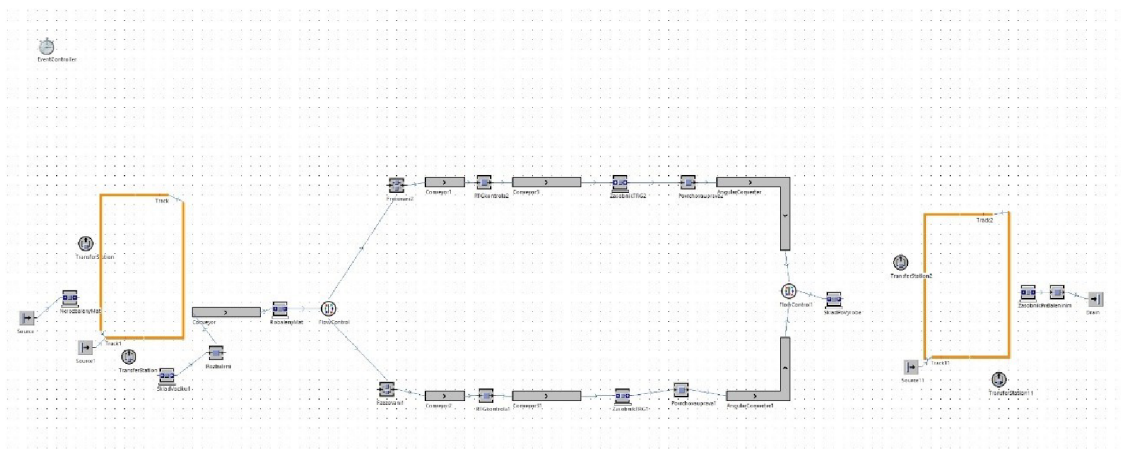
EventController

Track

TransferStation

Source

Track1

Source1

TransferStation

Conveyor

FlowControl

Conveyor1

Conveyor2

AngularConveyor

FlowControl1

AngularConveyor1

Track2

TransferStation2

Source11

TransferStation11

Drain

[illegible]